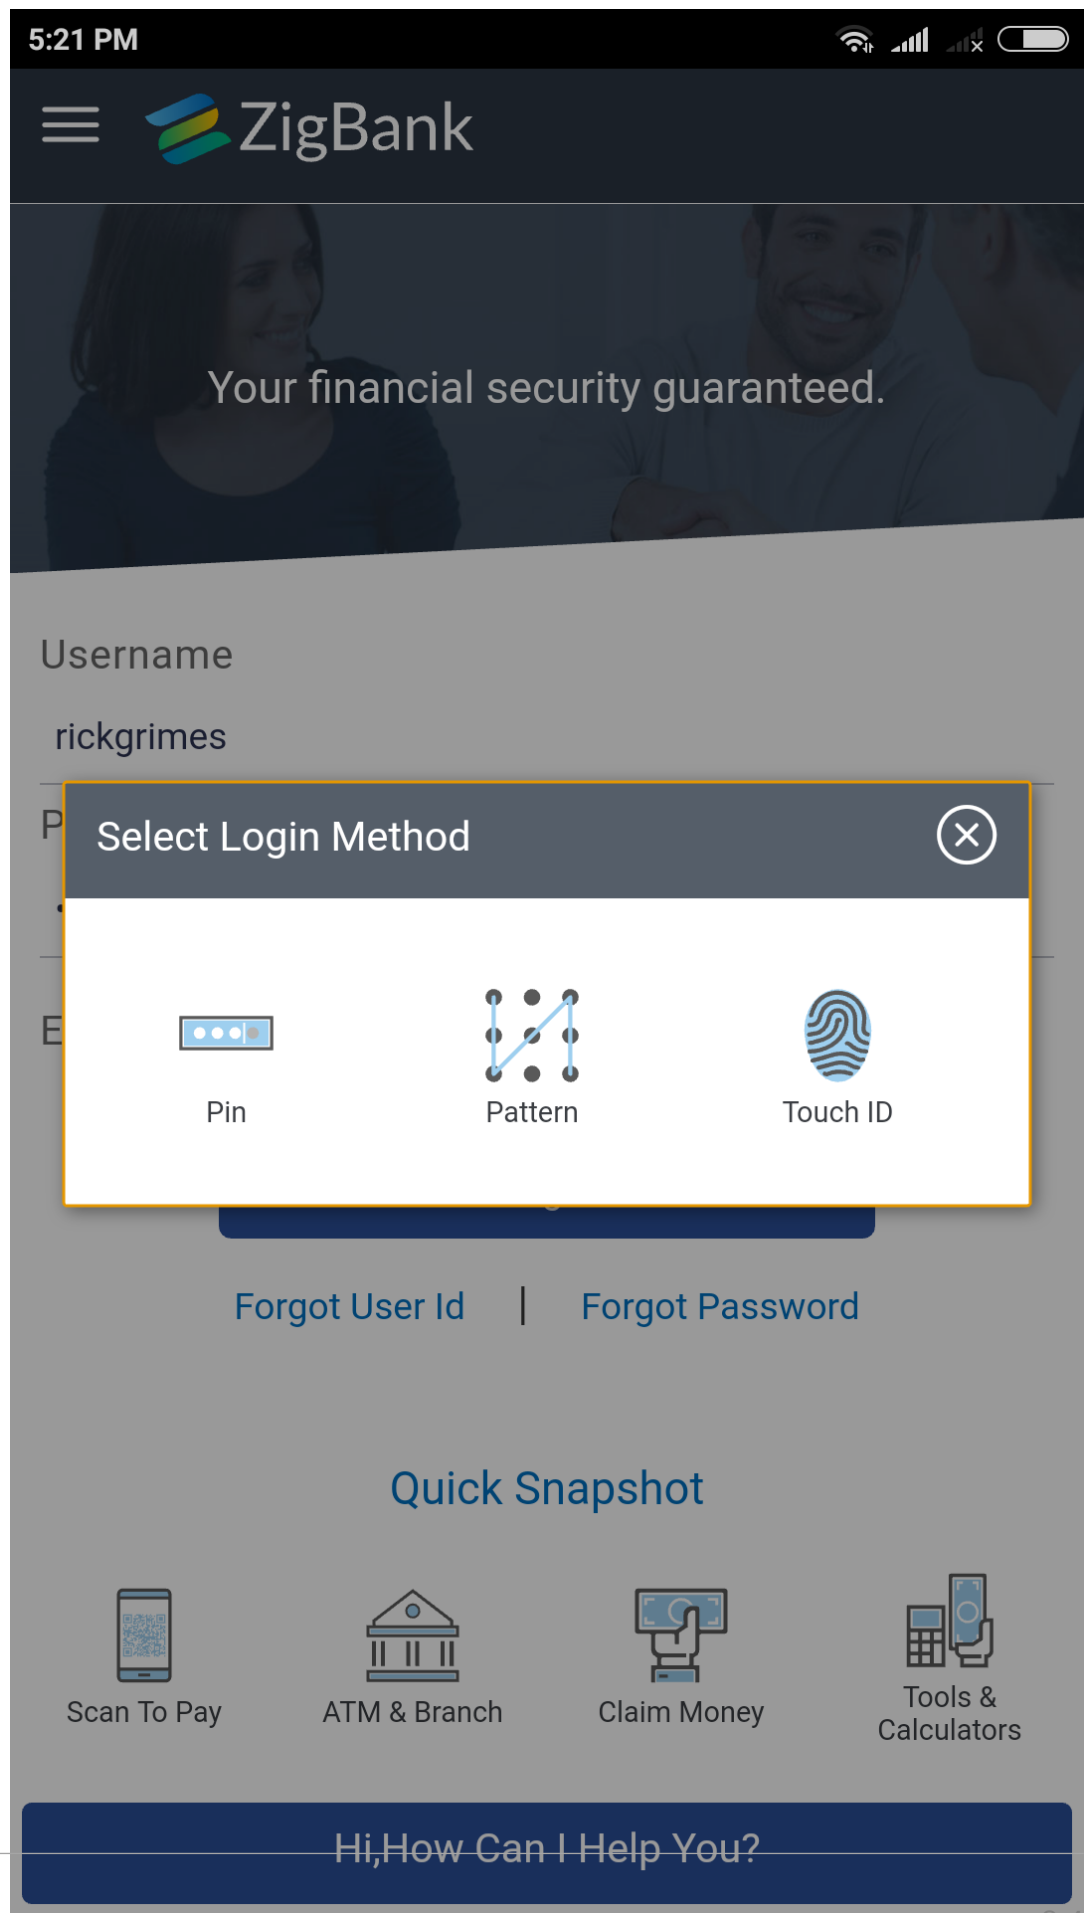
5:21 PM

ZigBank

Your financial security guaranteed.

Username

rickgrimes

P

E

Select Login Method

Pin

Pattern

Touch ID

Forgot User Id | Forgot Password

Quick Snapshot

Scan To Pay

ATM & Branch

Claim Money

Tools & Calculators

Hi,How Can I Help You?